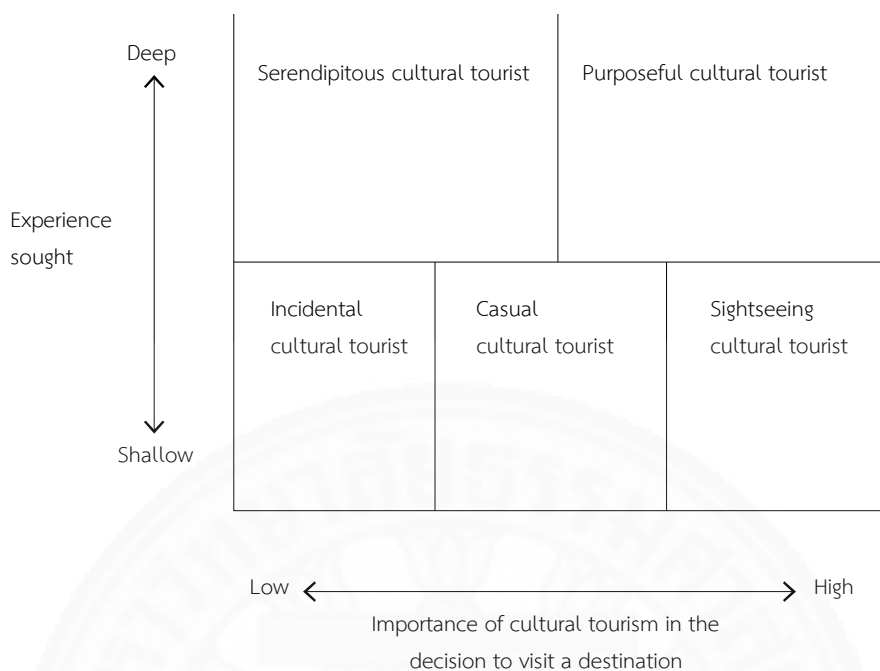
Deep

Shallow

Experience sought

Serendipitous cultural tourist

Purposeful cultural tourist

Incidental cultural tourist

Casual cultural tourist

Sightseeing cultural tourist

Low

High

Importance of cultural tourism in the decision to visit a destination